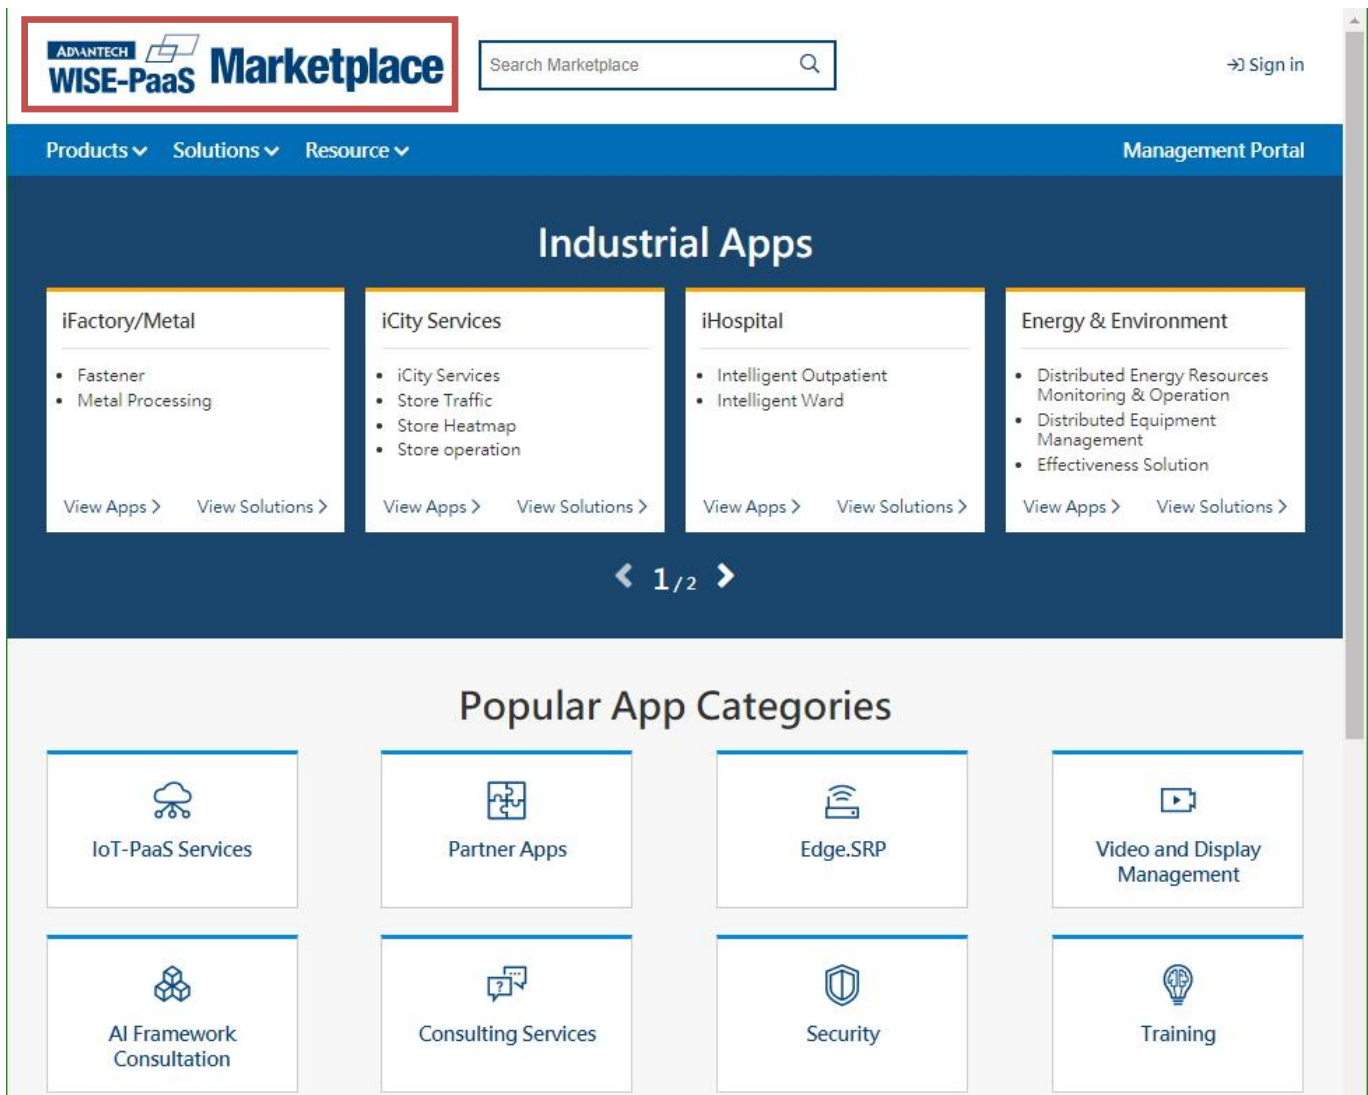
ADVANTECH WISE-PaaS Marketplace

Search Marketplace

Sign in

Products Solutions Resource

Management Portal

Industrial Apps

iFactory/Metal

- Fastener
- Metal Processing

View Apps > View Solutions >

iCity Services

- iCity Services
- Store Traffic
- Store Heatmap
- Store operation

View Apps > View Solutions >

iHospital

- Intelligent Outpatient
- Intelligent Ward

View Apps > View Solutions >

Energy & Environment

- Distributed Energy Resources Monitoring & Operation
- Distributed Equipment Management
- Effectiveness Solution

View Apps > View Solutions >

1/2

Popular App Categories

IoT-PaaS Services

Partner Apps

Edge.SRP

Video and Display Management

AI Framework Consultation

Consulting Services

Security

Training